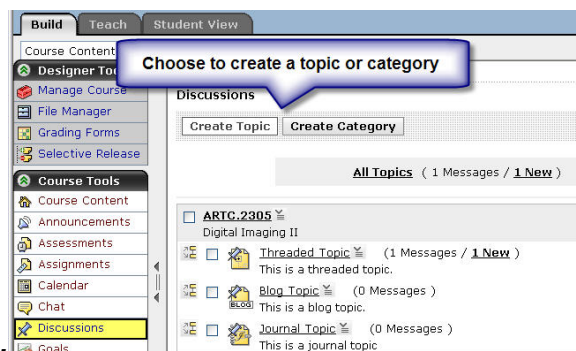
Build Teach Student View

Course Content

Designer Too

Manage Course

File Manager

Grading Forms

Selective Release

Course Tools

Course Content

Announcements

Assessments

Assignments

Calendar

Chat

Discussions

Goals

Choose to create a topic or category

Discussions

Create Topic Create Category

All Topics ( 1 Messages / 1 New )

ARTC.2305

Digital Imaging II

Threaded Topic (1 Messages / 1 New )

This is a threaded topic.

Blog Topic ( 0 Messages )

BLOG

This is a blog topic.

Journal Topic ( 0 Messages )

This is a journal topic